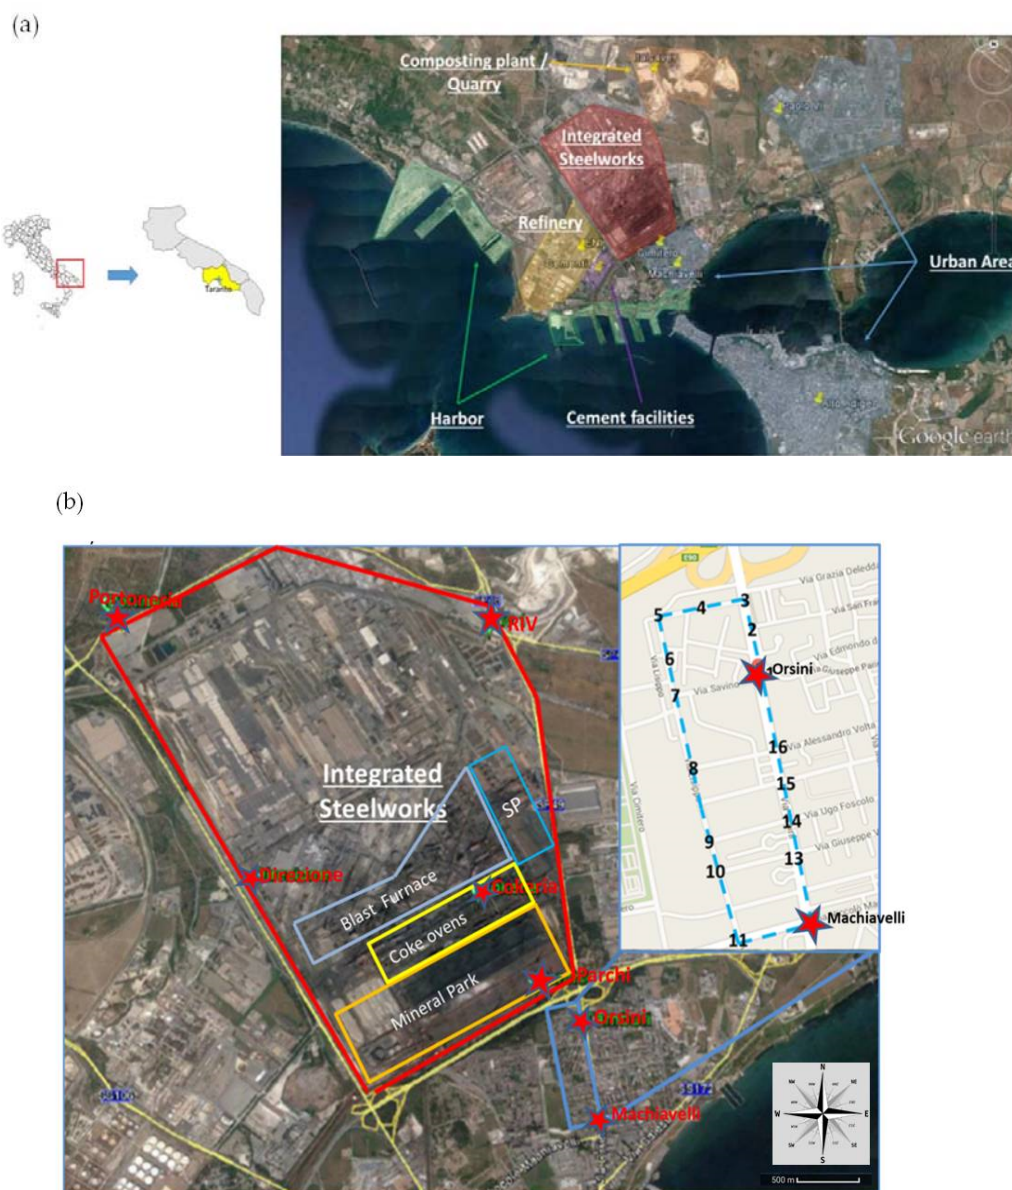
(a)

Taranto

Composting plant / Quarry

Integrated Steelworks

Refinery

Machiavelli

Urban Area

Harbor

Cement facilities

Google earth

(b)

Portoneria

RIV

Integrated Steelworks

SP

Direzione

Blast Furnace

Cokeria

Coke ovens

Mineral Park

Parchi

Orsini

Machiavelli

E90

Via Grazia Deledda

Via San Fra

Via Edmondo de

Via Giuseppe Pari

Via Savino

Via Lisippo

Via Alessandro Volta

Via Ugo Foscolo

Via Giuseppe V

Via Cimitero

5 4 3

2

6

Orsini

7

16

8

15

14

9

13

10

Machiavelli

11

N

W

E

S

500 m